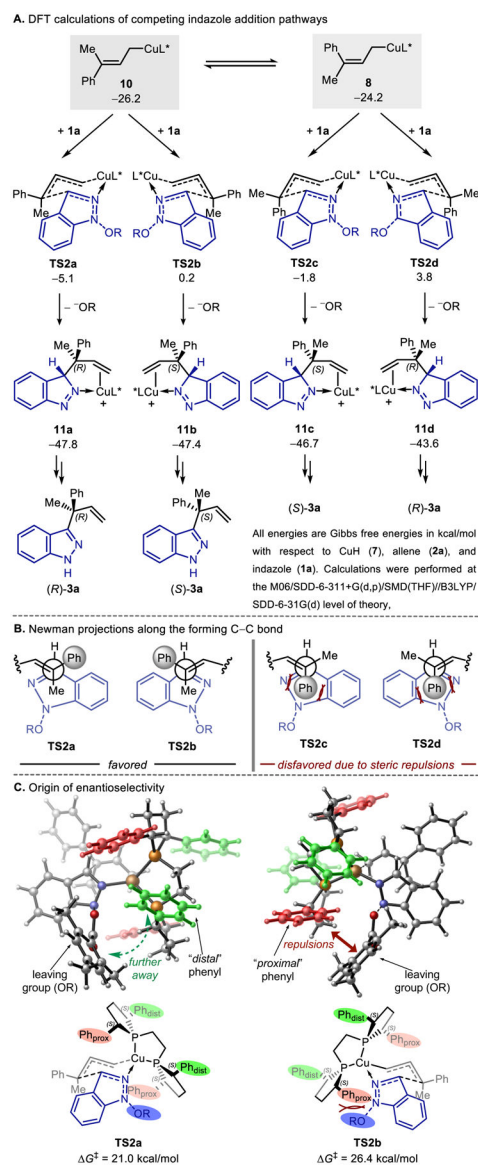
A. DFT calculations of competing indazole addition pathways

Me Ph CuL* **10** −26.2

Ph Me CuL* **8** −24.2

+ **1a** + **1a** + **1a** + **1a**

Ph Me CuL* N N OR **TS2a** −5.1

L*Cu Ph N N RO **TS2b** 0.2

Me CuL* N OR **TS2c** −1.8

L*Cu Ph RO **TS2d** 3.8

− ⁻OR − ⁻OR − ⁻OR − ⁻OR

H Me Ph (R) N N CuL* + **11a** −47.8

*LCu + Ph Me (S) H N N **11b** −47.4

Ph Me (S) H N N CuL* + **11c** −46.7

*LCu + Ph Me (R) H N N **11d** −43.6

Ph Me (R) N N H (R)-**3a**

Ph Me (S) N N H (S)-**3a**

(S)-**3a**

(R)-**3a**

All energies are Gibbs free energies in kcal/mol with respect to CuH (**7**), allene (**2a**), and indazole (**1a**). Calculations were performed at the M06/SDD-6-311+G(d,p)/SMD(THF)//B3LYP/SDD-6-31G(d) level of theory,

B. Newman projections along the forming C−C bond

H Ph N Me N RO **TS2a**

Ph H N N OR **TS2b**

favored

H Me N Ph RO **TS2c**

H Me Ph N OR **TS2d**

disfavored due to steric repulsions

C. Origin of enantioselectivity

leaving group (OR)

further away

"distal" phenyl

repulsions

"proximal" phenyl

leaving group (OR)

(S) P (S) Ph$_{dist}$ Ph$_{prox}$ Cu P (S) Ph$_{dist}$ Ph N N Ph$_{prox}$ OR Me

Ph$_{dist}$ (S) Ph$_{prox}$ P Cu P Ph$_{dist}$ (S) Ph$_{prox}$ N N RO Me Ph

**TS2a**
ΔG‡ = 21.0 kcal/mol

**TS2b**
ΔG‡ = 26.4 kcal/mol